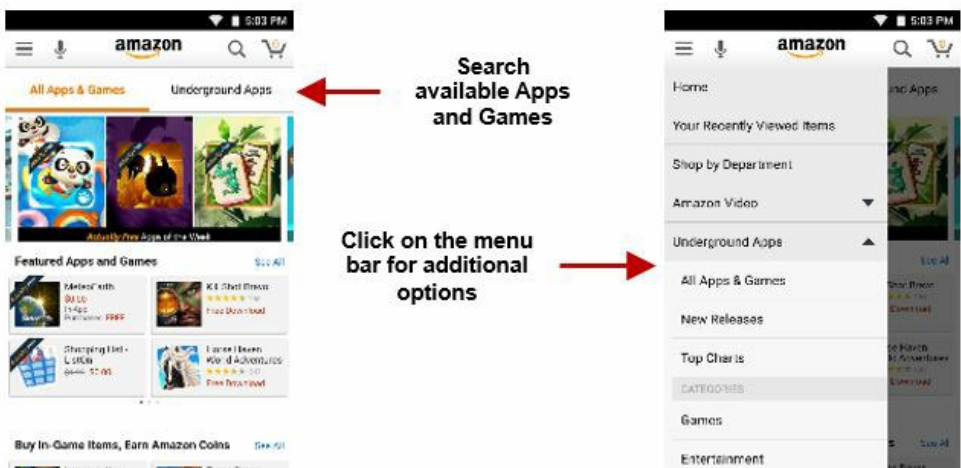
5:03 PM

amazon

All Apps & Games

Underground Apps

Actually Free Apps of the Week

Featured Apps and Games

See All

MeteorEarth

In-App Purchases FREE

Kill Shot Bravo

Free Download

Shopping List - ListEase

$0.00

Home Haven World Adventures

Free Download

Buy In-Game Items, Earn Amazon Coins

See All

Search available Apps and Games

Click on the menu bar for additional options

5:03 PM

amazon

Home

Your Recently Viewed Items

Shop by Department

Amazon Video

Underground Apps

All Apps & Games

New Releases

Top Charts

CATEGORIES

Games

Entertainment

See All

See All